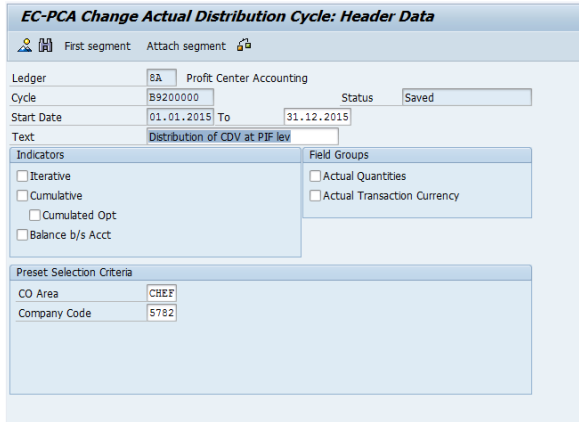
EC-PCA Change Actual Distribution Cycle: Header Data

First segment Attach segment

Ledger 8A Profit Center Accounting
Cycle B9200000 Status Saved
Start Date 01.01.2015 To 31.12.2015
Text Distribution of CDV at PIF lev

Indicators
Iterative
Cumulative
Cumulated Opt
Balance b/s Acct

Field Groups
Actual Quantities
Actual Transaction Currency

Preset Selection Criteria
CO Area CHEF
Company Code 5782